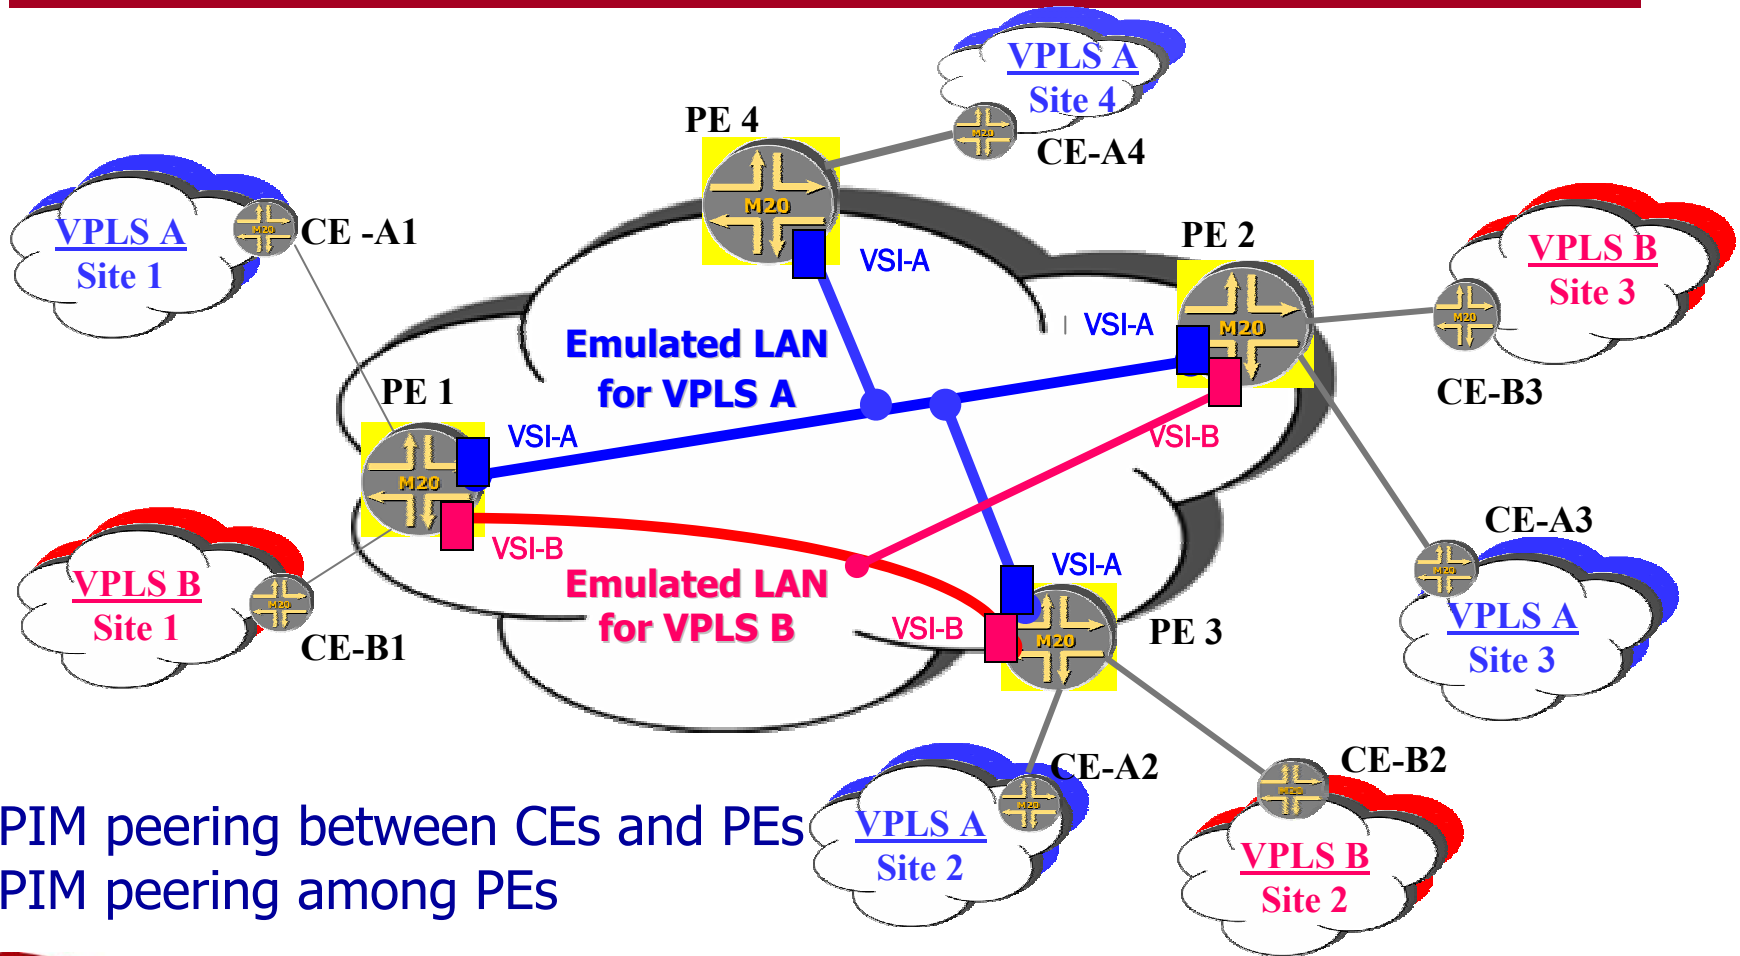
VPLS A
Site 4
CE-A4
PE 4
M20
VSI-A
VPLS A
Site 1
CE -A1
PE 2
VPLS B
Site 3
VSI-A
M20
Emulated LAN
for VPLS A
CE-B3
PE 1
VSI-A
M20
VSI-B
CE-A3
VPLS B
Site 1
VSI-B
Emulated LAN
for VPLS B
VSI-A
VPLS A
Site 3
CE-B1
VSI-B
M20
PE 3
CE-A2
CE-B2
PIM peering between CEs and PEs
PIM peering among PEs
VPLS A
Site 2
VPLS B
Site 2